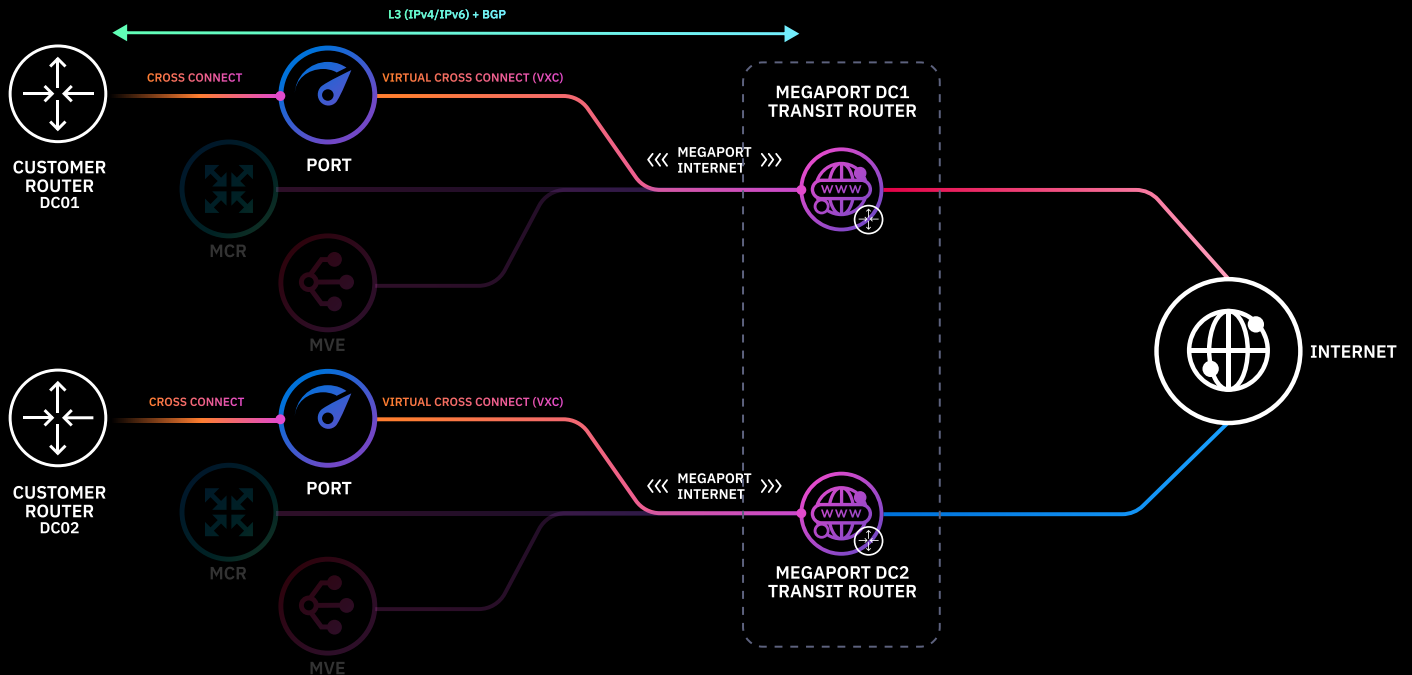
L3 (IPv4/IPv6) + BGP

CROSS CONNECT

VIRTUAL CROSS CONNECT (VXC)

MEGAPORT DC1
TRANSIT ROUTER

CUSTOMER
ROUTER
DC01

PORT

MEGAPORT
INTERNET

www

MCR

MVE

INTERNET

CROSS CONNECT

VIRTUAL CROSS CONNECT (VXC)

CUSTOMER
ROUTER
DC02

PORT

MEGAPORT
INTERNET

www

MCR

MEGAPORT DC2
TRANSIT ROUTER

MVE